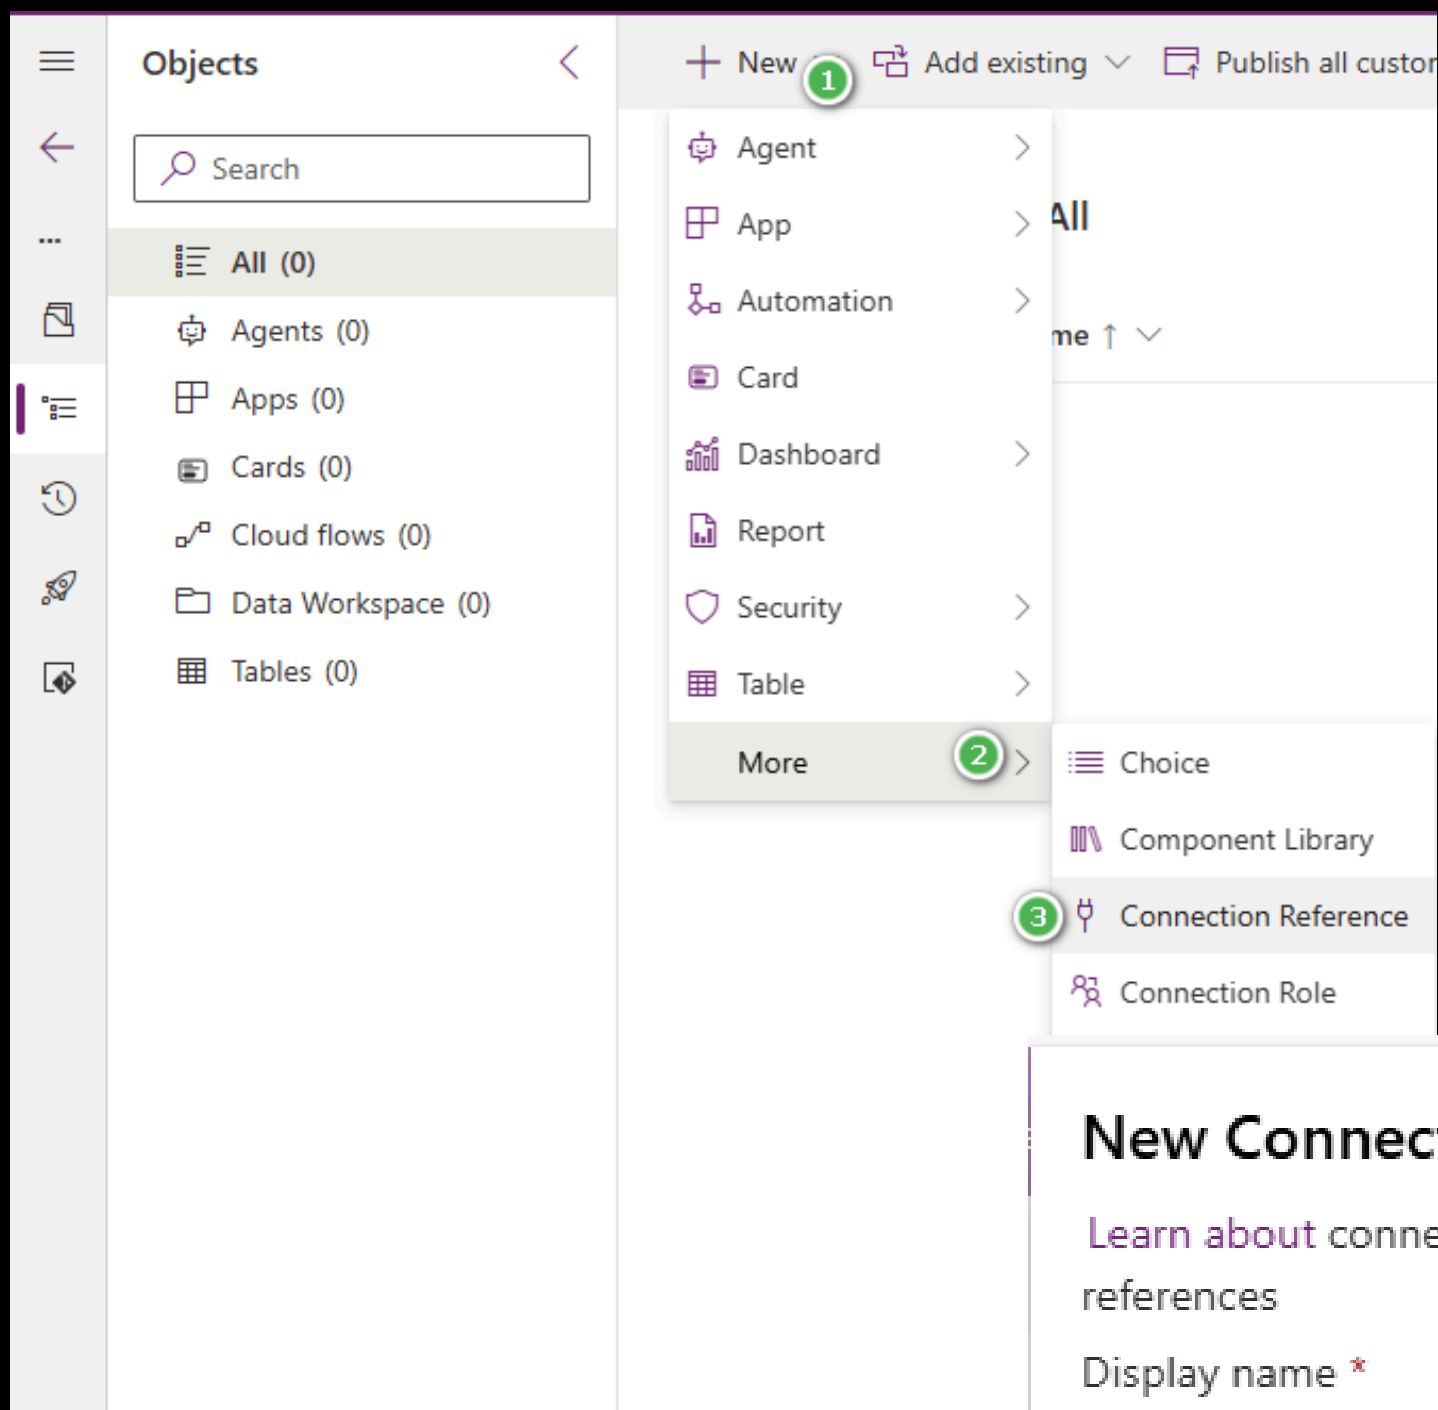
Objects

Search

All (0)

Agents (0)

Apps (0)

Cards (0)

Cloud flows (0)

Data Workspace (0)

Tables (0)

New 1 Add existing Publish all custor

Agent

App

Automation

Card

Dashboard

Report

Security

Table

More 2

All

me ↑

Choice

Component Library

3 Connection Reference

Connection Role

New Connec

Learn about conne references

Display name *